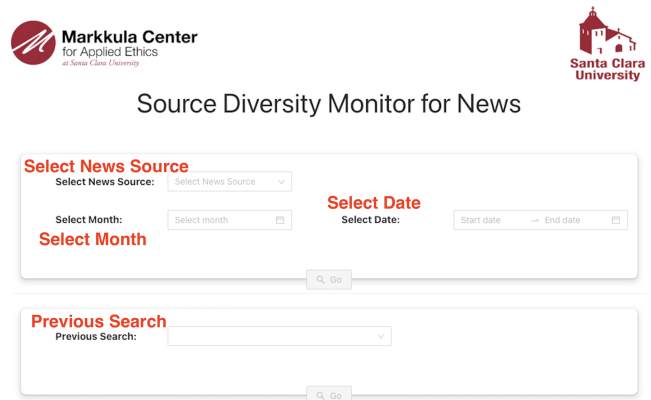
Markkula Center for Applied Ethics
at Santa Clara University

Santa Clara University

Source Diversity Monitor for News

Select News Source
Select News Source: Select News Source

Select Date
Select Month: Select month
Select Date: Start date → End date
Select Month

Go

Previous Search
Previous Search:

Go